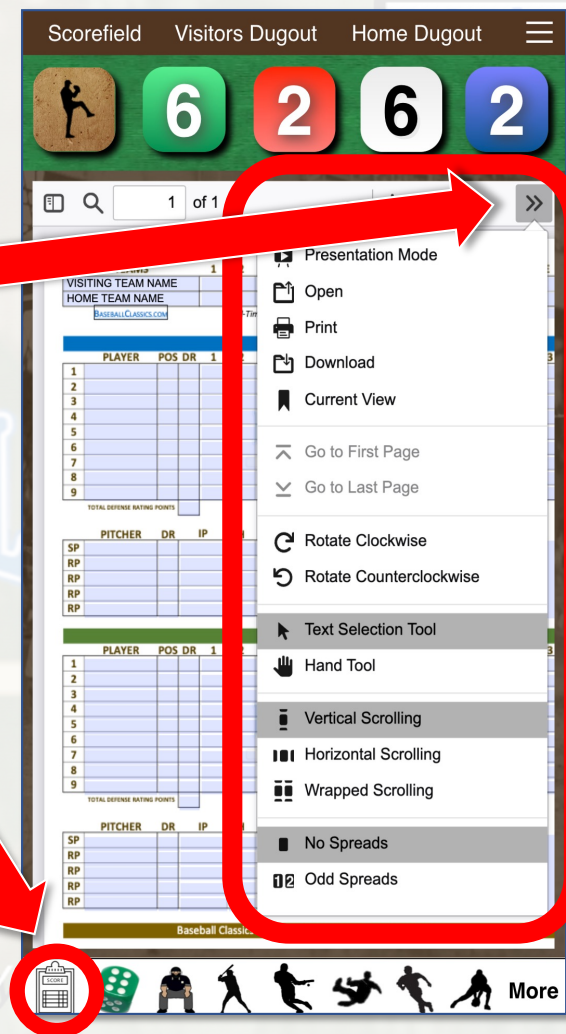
Scorefield Visitors Dugout Home Dugout

6 2 6 2

1 of 1

VISITING TEAM NAME
HOME TEAM NAME
BASEBALLCLASSICS.COM

| PLAYER | POS | DR | 1 |
|---|---|---|---|
| 1 | | | |
| 2 | | | |
| 3 | | | |
| 4 | | | |
| 5 | | | |
| 6 | | | |
| 7 | | | |
| 8 | | | |
| 9 | | | |

TOTAL DEFENSE RATING POINTS

| PITCHER | DR | IP |
|---|---|---|
| SP | | |
| RP | | |
| RP | | |
| RP | | |
| RP | | |

| PLAYER | POS | DR | 1 |
|---|---|---|---|
| 1 | | | |
| 2 | | | |
| 3 | | | |
| 4 | | | |
| 5 | | | |
| 6 | | | |
| 7 | | | |
| 8 | | | |
| 9 | | | |

TOTAL DEFENSE RATING POINTS

| PITCHER | DR | IP |
|---|---|---|
| SP | | |
| RP | | |
| RP | | |
| RP | | |
| RP | | |

Baseball Classic

Presentation Mode
Open
Print
Download
Current View
Go to First Page
Go to Last Page
Rotate Clockwise
Rotate Counterclockwise
Text Selection Tool
Hand Tool
Vertical Scrolling
Horizontal Scrolling
Wrapped Scrolling
No Spreads
Odd Spreads

SCORE

More